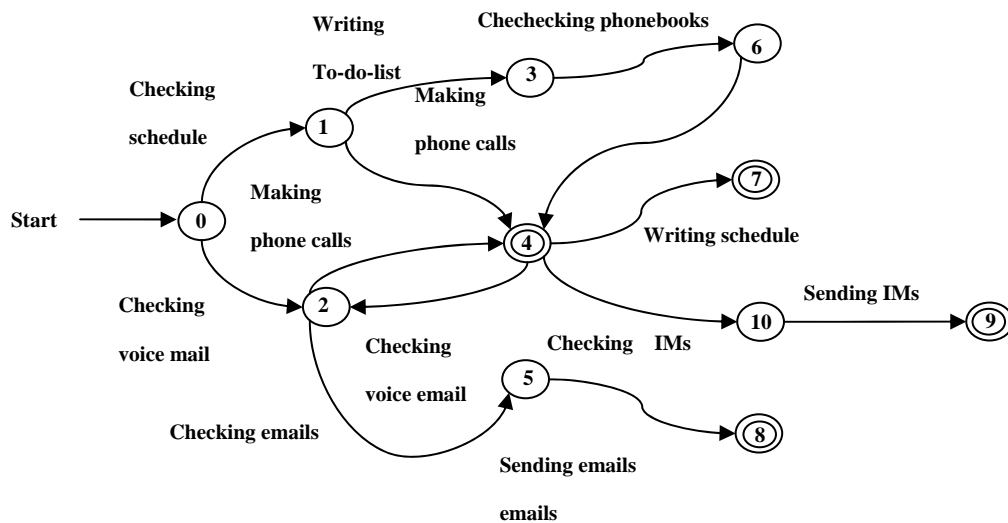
Writing

To-do-list

Chechecking phonebooks

Checking

schedule

Making

phone calls

1

3

6

Start

0

Making

phone calls

4

7

Writing schedule

Checking

voice mail

2

Sending IMs

10

9

Checking

voice email

Checking IMs

5

Checking emails

8

Sending emails

emails